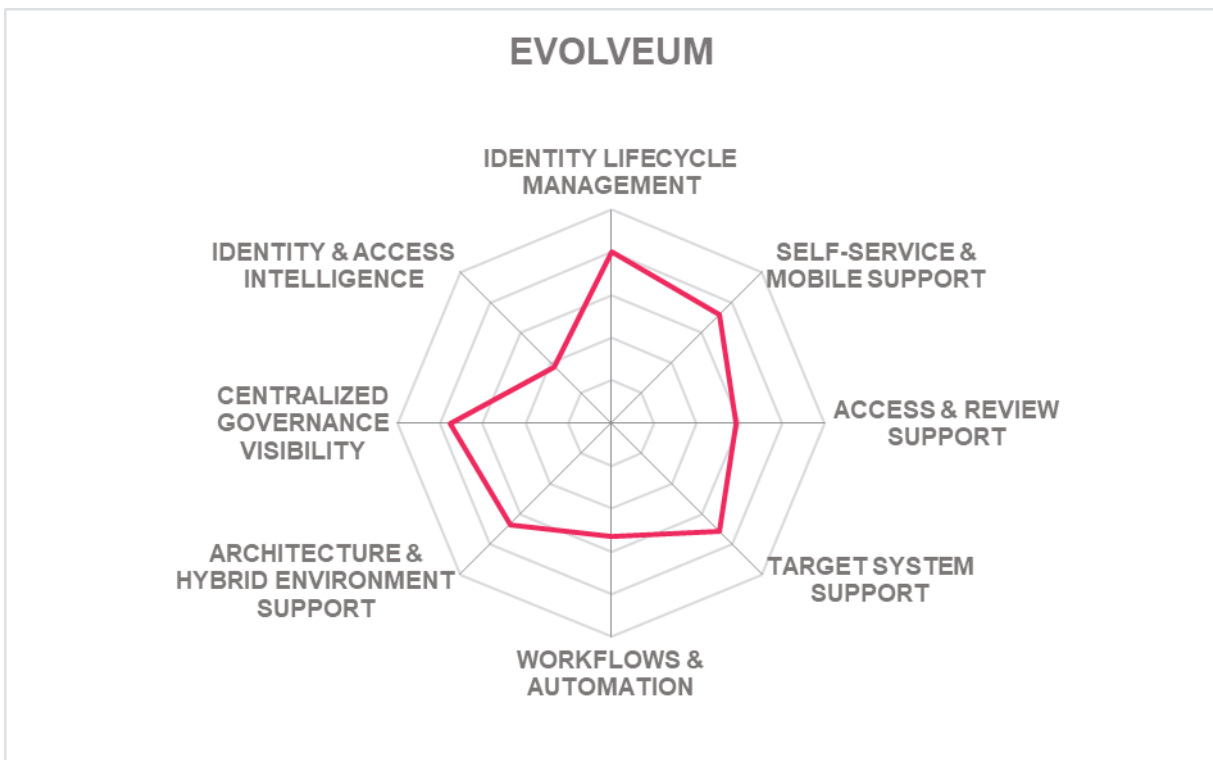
EVOLVEUM

IDENTITY LIFECYCLE MANAGEMENT

IDENTITY & ACCESS INTELLIGENCE

SELF-SERVICE & MOBILE SUPPORT

CENTRALIZED GOVERNANCE VISIBILITY

ACCESS & REVIEW SUPPORT

ARCHITECTURE & HYBRID ENVIRONMENT SUPPORT

TARGET SYSTEM SUPPORT

WORKFLOWS & AUTOMATION